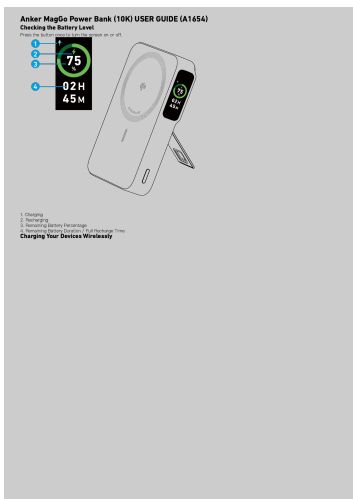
Anker MagGo Power Bank (10K) USER GUIDE (A1654)

Checking the Battery Level

Press the button once to turn the screen on or off.

1

2

3

75
%

4

02 H
45 M

75
02 H
45 M

1. Charging
2. Recharging
3. Remaining Battery Percentage
4. Remaining Battery Duration / Full Recharge Time

Charging Your Devices Wirelessly